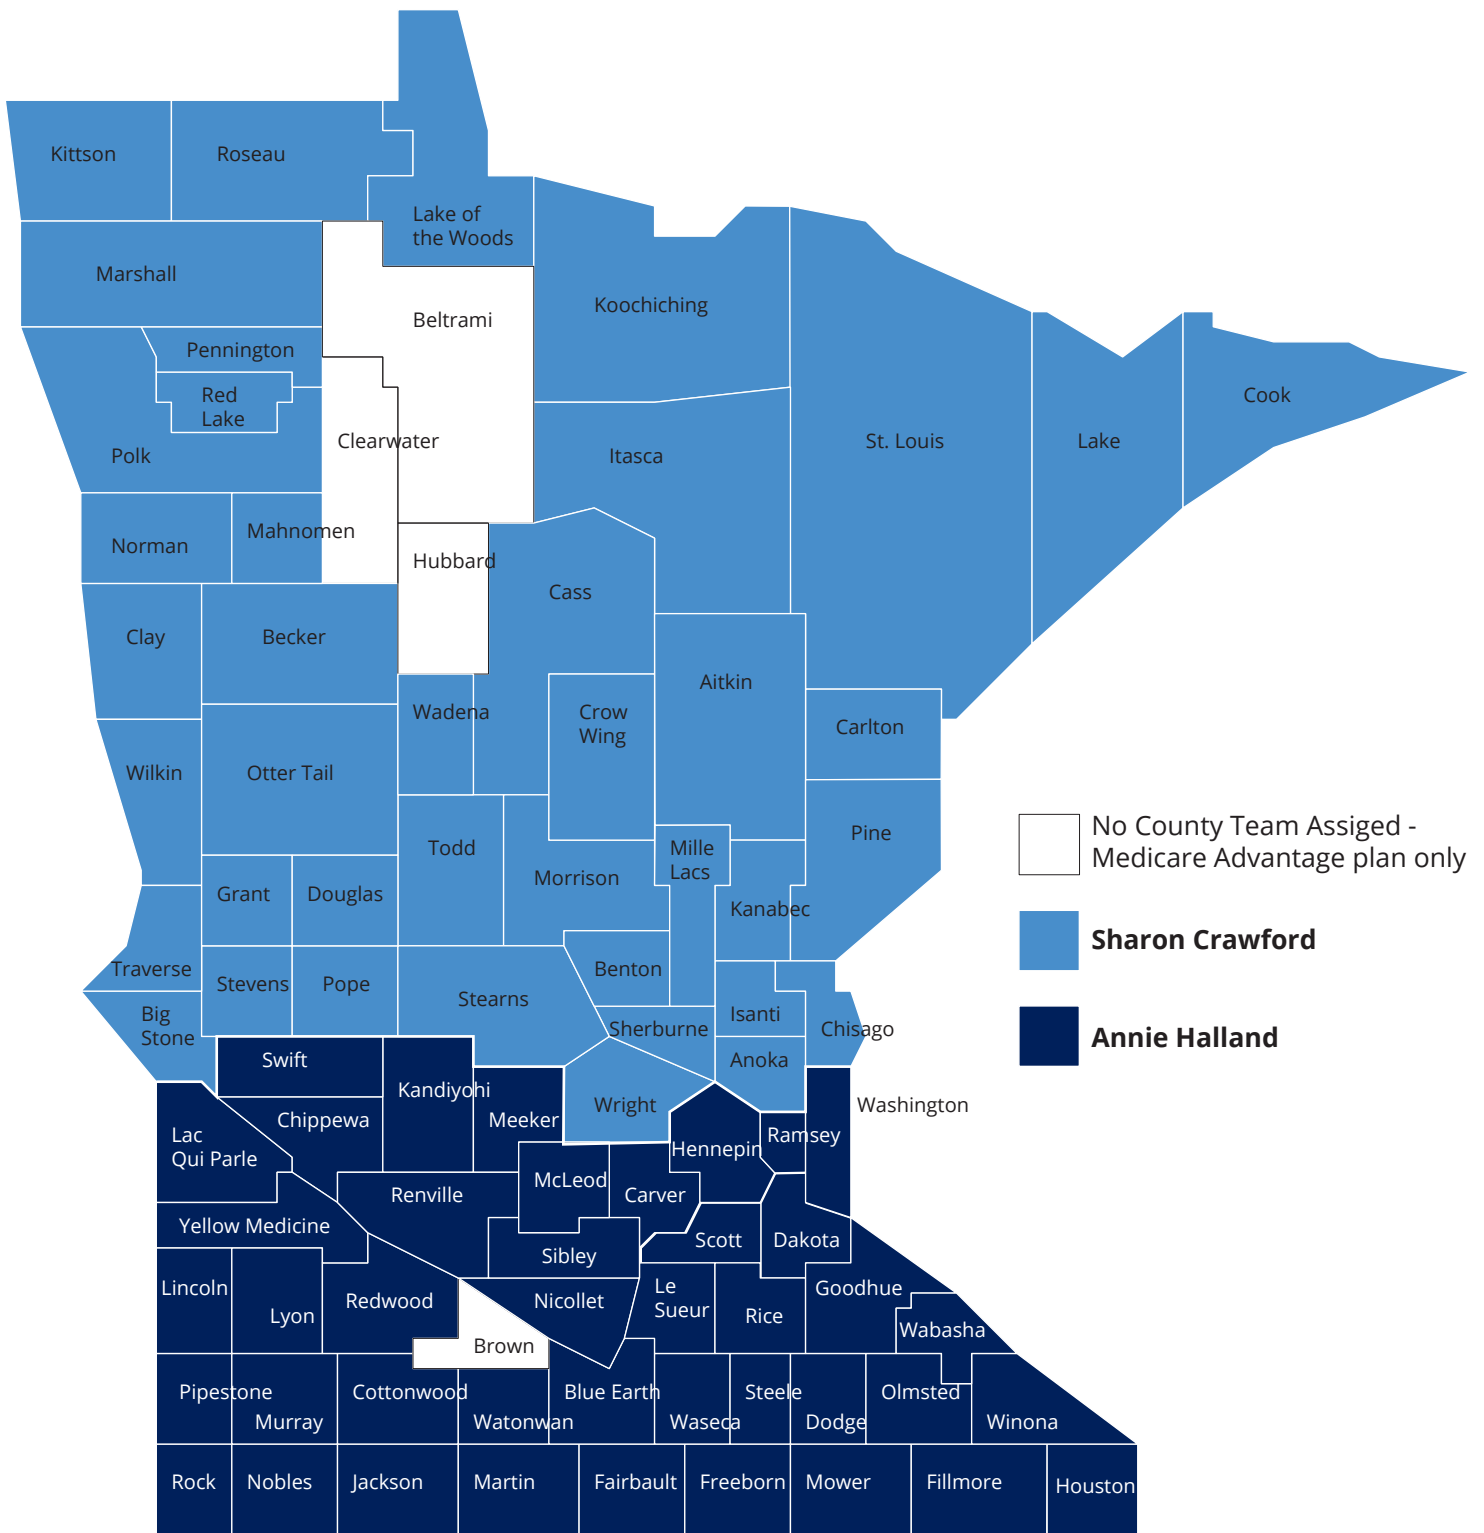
Kittson
Roseau
Lake of the Woods
Marshall
Beltrami
Koochiching
Pennington
Red Lake
Polk
Clearwater
Itasca
St. Louis
Lake
Cook
Norman
Mahnomen
Hubbard
Cass
Clay
Becker
Aitkin
Wadena
Crow Wing
Carlton
Wilkin
Otter Tail
Todd
Morrison
Mille Lacs
Pine
Grant
Douglas
Kanabec
Traverse
Stevens
Pope
Stearns
Benton
Big Stone
Isanti
Chisago
Sherburne
Swift
Anoka
Kandiyohi
Washington
Meeker
Wright
Chippewa
Lac Qui Parle
Hennepin
Ramsey
McLeod
Renville
Carver
Yellow Medicine
Scott
Dakota
Sibley
Lincoln
Lyon
Redwood
Nicollet
Le Sueur
Goodhue
Rice
Wabasha
Brown
Pipestone
Murray
Cottonwood
Blue Earth
Steele
Olmsted
Watonwan
Waseca
Dodge
Winona
Rock
Nobles
Jackson
Martin
Fairbault
Freeborn
Mower
Fillmore
Houston

No County Team Assiged - Medicare Advantage plan only

Sharon Crawford

Annie Halland